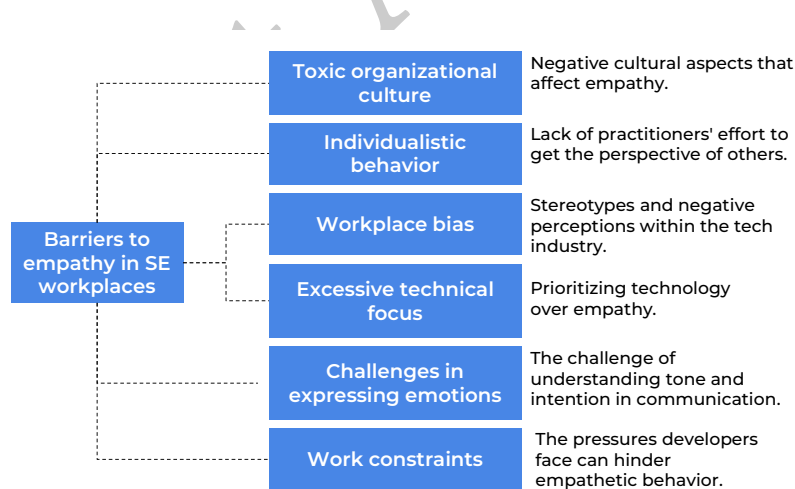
Barriers to empathy in SE workplaces

Toxic organizational culture

Negative cultural aspects that affect empathy.

Individualistic behavior

Lack of practitioners' effort to get the perspective of others.

Workplace bias

Stereotypes and negative perceptions within the tech industry.

Excessive technical focus

Prioritizing technology over empathy.

Challenges in expressing emotions

The challenge of understanding tone and intention in communication.

Work constraints

The pressures developers face can hinder empathetic behavior.